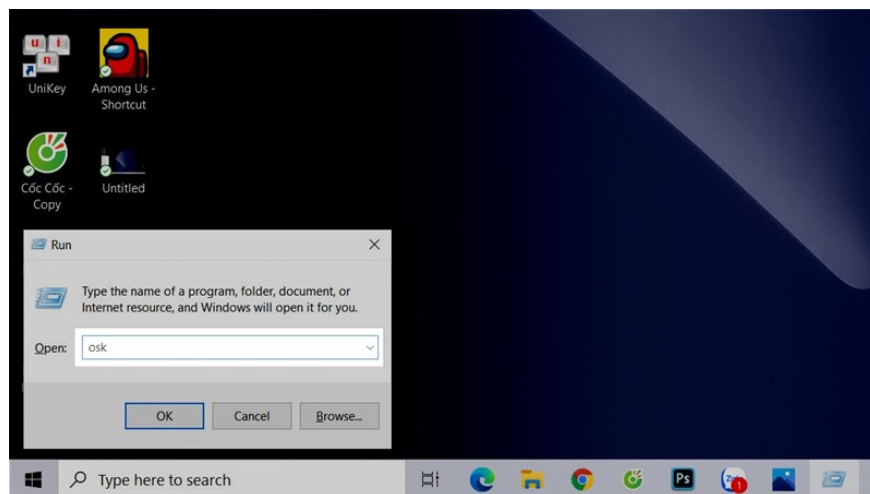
UniKey

Among Us - Shortcut

Cốc Cốc - Copy

Untitled

Run

Type the name of a program, folder, document, or Internet resource, and Windows will open it for you.

Open: osk

OK

Cancel

Browse...

Type here to search

Ps